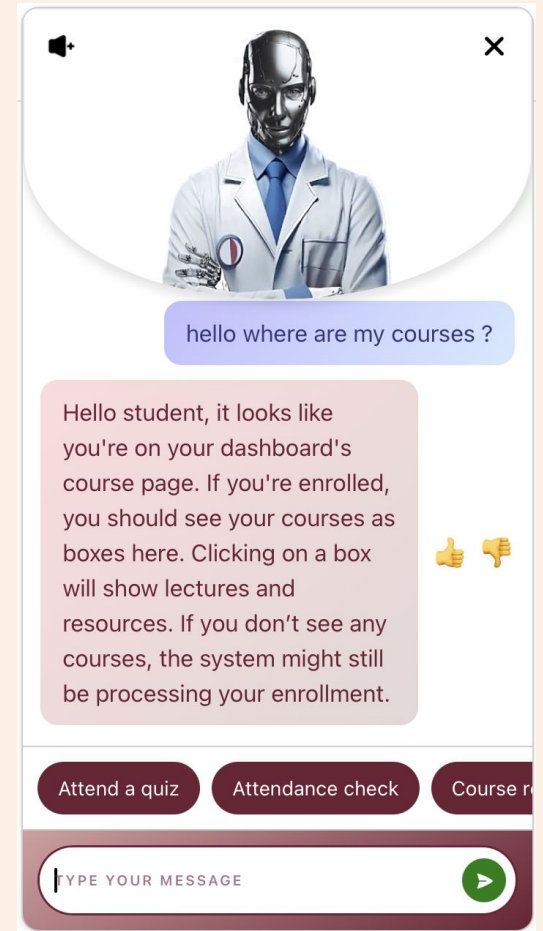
hello where are my courses ?

Hello student, it looks like you're on your dashboard's course page. If you're enrolled, you should see your courses as boxes here. Clicking on a box will show lectures and resources. If you don’t see any courses, the system might still be processing your enrollment.

Attend a quiz

Attendance check

Course r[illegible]

TYPE YOUR MESSAGE